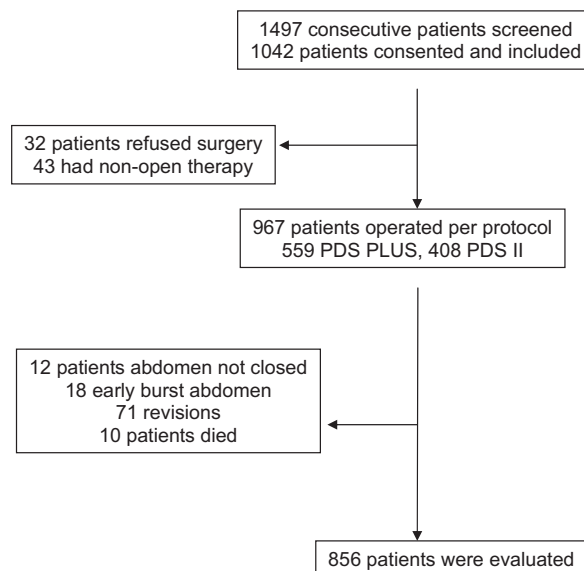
1497 consecutive patients screened
1042 patients consented and included

32 patients refused surgery
43 had non-open therapy

967 patients operated per protocol
559 PDS PLUS, 408 PDS II

12 patients abdomen not closed
18 early burst abdomen
71 revisions
10 patients died

856 patients were evaluated